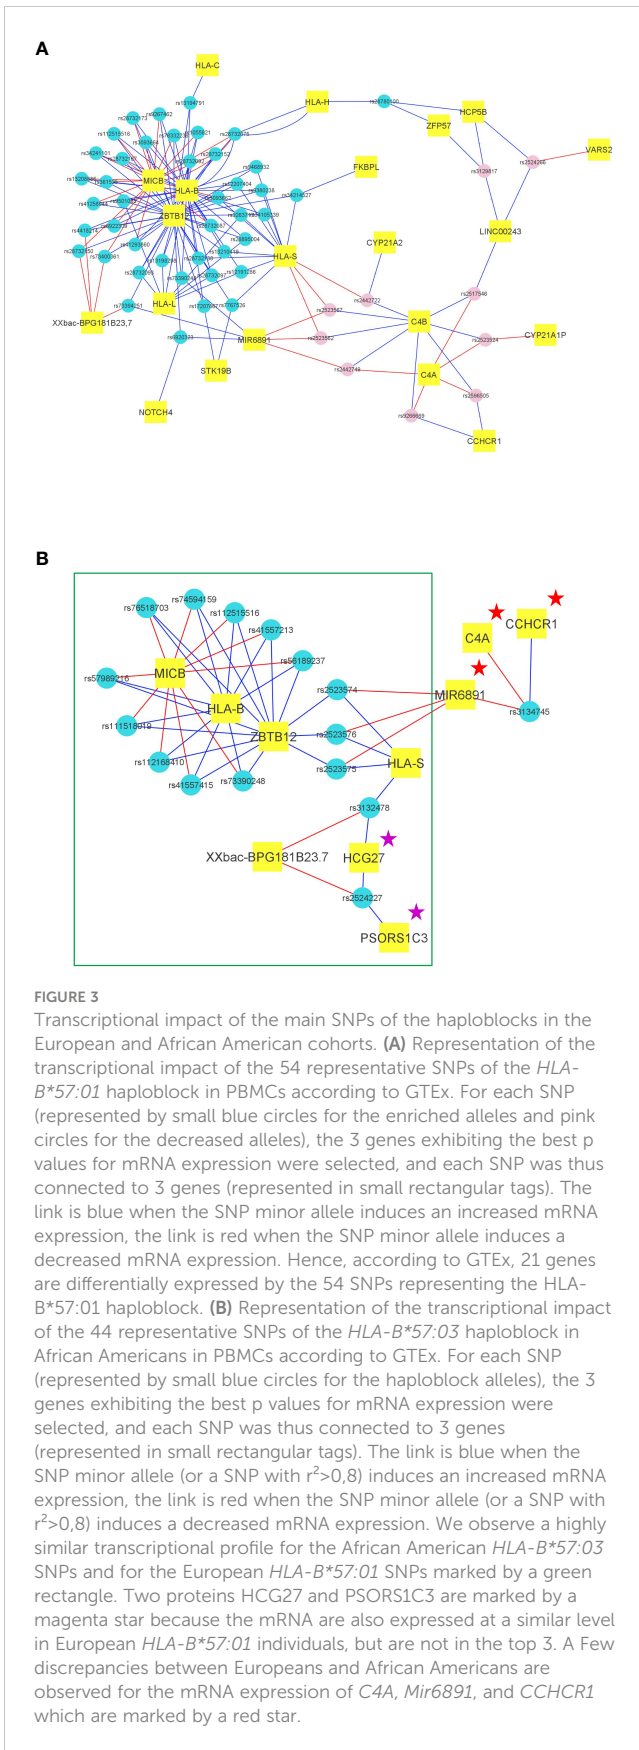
A

HLA-C
HLA-H
HCP5B
ZFP57
VARS2
FKBPL
MICB
HLA-B
ZBTB12
CYP21A2
LINC00243
HLA-S
HLA-L
XXbac-BPG181B23,7
C4B
MIR6891
CYP21A1P
C4A
STK19B
NOTCH4
CCHCR1

B

rs74594159
rs76518703
rs112515516
rs41557213
rs56189237
rs57989216
MICB
HLA-B
rs2523574
MIR6891
rs111518019
ZBTB12
rs2523576
rs112168410
rs41557415
rs79390248
rs2523575
HLA-S
rs3134745
C4A
CCHCR1
rs3132478
XXbac-BPG181B23.7
HCG27
rs2524227
PSORS1C3

FIGURE 3
Transcriptional impact of the main SNPs of the haploblocks in the European and African American cohorts. (A) Representation of the transcriptional impact of the 54 representative SNPs of the HLA-B*57:01 haploblock in PBMCs according to GTEx. For each SNP (represented by small blue circles for the enriched alleles and pink circles for the decreased alleles), the 3 genes exhibiting the best p values for mRNA expression were selected, and each SNP was thus connected to 3 genes (represented in small rectangular tags). The link is blue when the SNP minor allele induces an increased mRNA expression, the link is red when the SNP minor allele induces a decreased mRNA expression. Hence, according to GTEx, 21 genes are differentially expressed by the 54 SNPs representing the HLA-B*57:01 haploblock. (B) Representation of the transcriptional impact of the 44 representative SNPs of the HLA-B*57:03 haploblock in African Americans in PBMCs according to GTEx. For each SNP (represented by small blue circles for the haploblock alleles), the 3 genes exhibiting the best p values for mRNA expression were selected, and each SNP was thus connected to 3 genes (represented in small rectangular tags). The link is blue when the SNP minor allele (or a SNP with $r^2$>0,8) induces an increased mRNA expression, the link is red when the SNP minor allele (or a SNP with $r^2$>0,8) induces a decreased mRNA expression. We observe a highly similar transcriptional profile for the African American HLA-B*57:03 SNPs and for the European HLA-B*57:01 SNPs marked by a green rectangle. Two proteins HCG27 and PSORS1C3 are marked by a magenta star because the mRNA are also expressed at a similar level in European HLA-B*57:01 individuals, but are not in the top 3. A Few discrepancies between Europeans and African Americans are observed for the mRNA expression of C4A, Mir6891, and CCHCR1 which are marked by a red star.